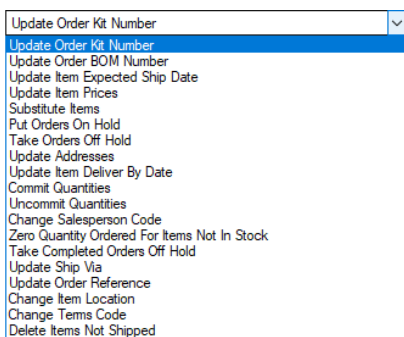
Update Order Kit Number

Update Order Kit Number
Update Order BOM Number
Update Item Expected Ship Date
Update Item Prices
Substitute Items
Put Orders On Hold
Take Orders Off Hold
Update Addresses
Update Item Deliver By Date
Commit Quantities
Uncommit Quantities
Change Salesperson Code
Zero Quantity Ordered For Items Not In Stock
Take Completed Orders Off Hold
Update Ship Via
Update Order Reference
Change Item Location
Change Terms Code
Delete Items Not Shipped